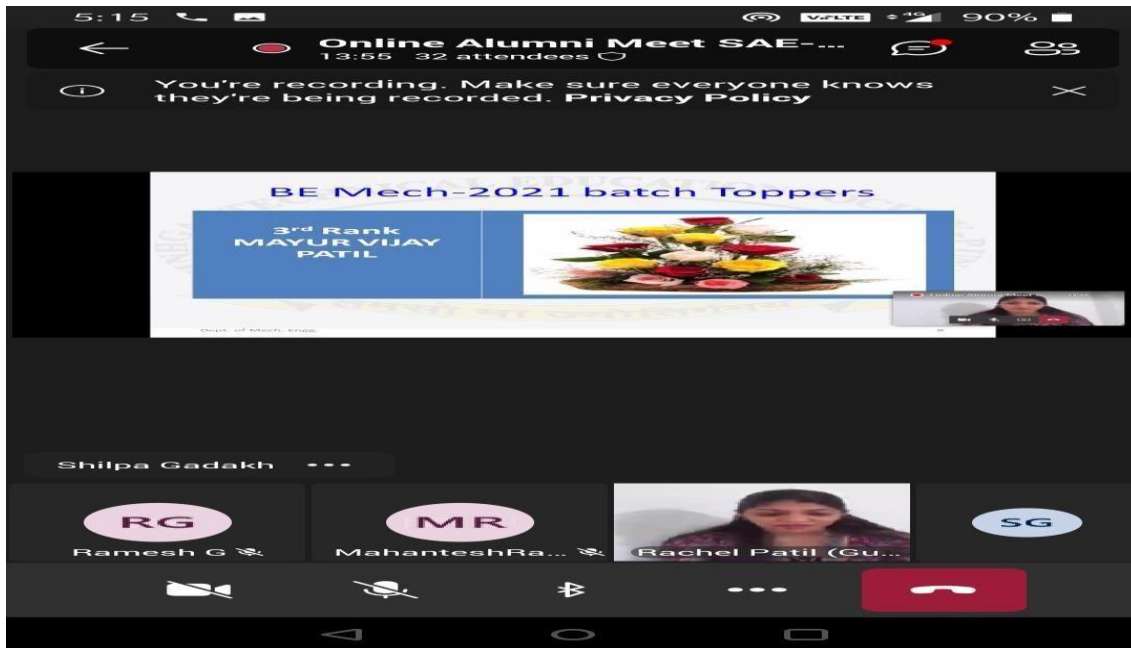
5:15 VoLTE 4G 90%

Online Alumni Meet SAE-...
13:55 32 attendees

You're recording. Make sure everyone knows they're being recorded. Privacy Policy

BE Mech-2021 batch Toppers

3rd Rank
MAYUR VIJAY PATIL

Dept. of Mech. Engg.

Shilpa Gadakh •••

RG
Ramesh G

MR
MahanteshRa...

Rachel Patil (Gu...

SG

•••